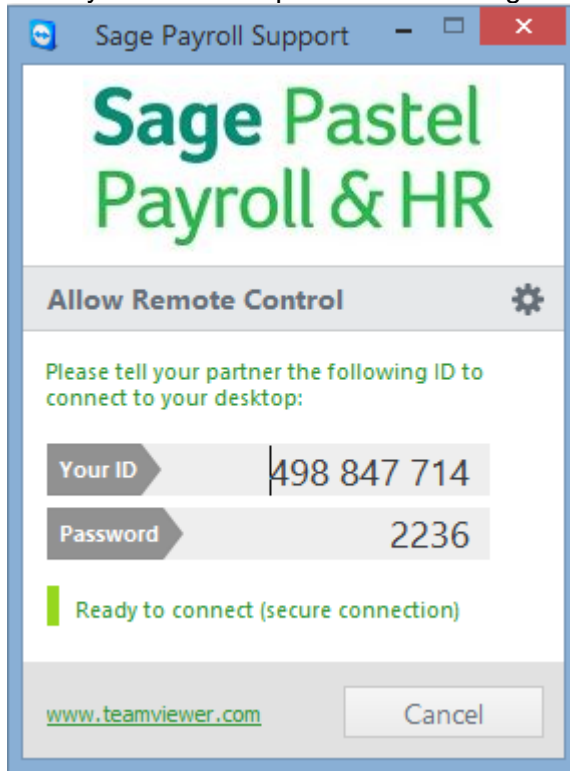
Sage Payroll Support

Sage Pastel Payroll & HR

Allow Remote Control

Please tell your partner the following ID to connect to your desktop:

Your ID 498 847 714

Password 2236

Ready to connect (secure connection)

www.teamviewer.com

Cancel